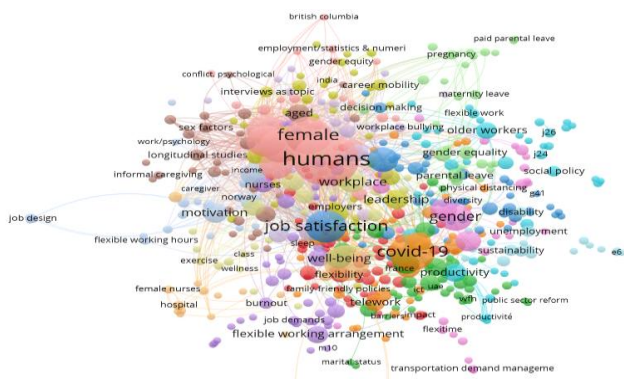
british columbia
paid parental leave
employment/statistics & numeri
gender equity
pregnancy
conflict, psychological
india
career mobility
maternity leave
interviews as topic
decision making
flexible work
aged
workplace bullying
older workers
j26
female
work/psychology
sex factors
gender equality
j24
longitudinal studies
humans
parental leave
income
diversity
social policy
informal caregiving
physical distancing
nurses
workplace
caregiver
leadership
norway
g41
disability
employers
motivation
gender
job design
job satisfaction
flexible working hours
unemployment
sleep
covid-19
sustainability
e6
class
well-being
exercise
wellness
flexibility
france
productivity
female nurses
family-friendly policies
ict
hospital
burnout
telework
wfh
public sector reform
job demands
productivité
flexitime
flexible working arrangement
m10
marital status
transportation demand manageme